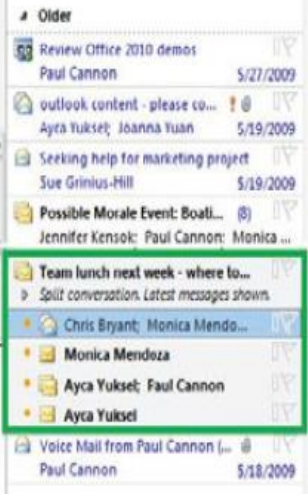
Older

Review Office 2010 demos
Paul Cannon 5/27/2009

outlook content - please co...
Ayca Yuksel; Joanna Yuan 5/19/2009

Seeking help for marketing project
Sue Grinius-Hill 5/19/2009

Possible Morale Event: Boati... (8)
Jennifer Kensok; Paul Cannon; Monica ...

Team lunch next week - where to...
Split conversation. Latest messages shown.

Chris Bryant; Monica Mendo...

Monica Mendoza

Ayca Yuksel; Faul Cannon

Ayca Yuksel

Voice Mail from Paul Cannon (...
Paul Cannon 5/18/2009